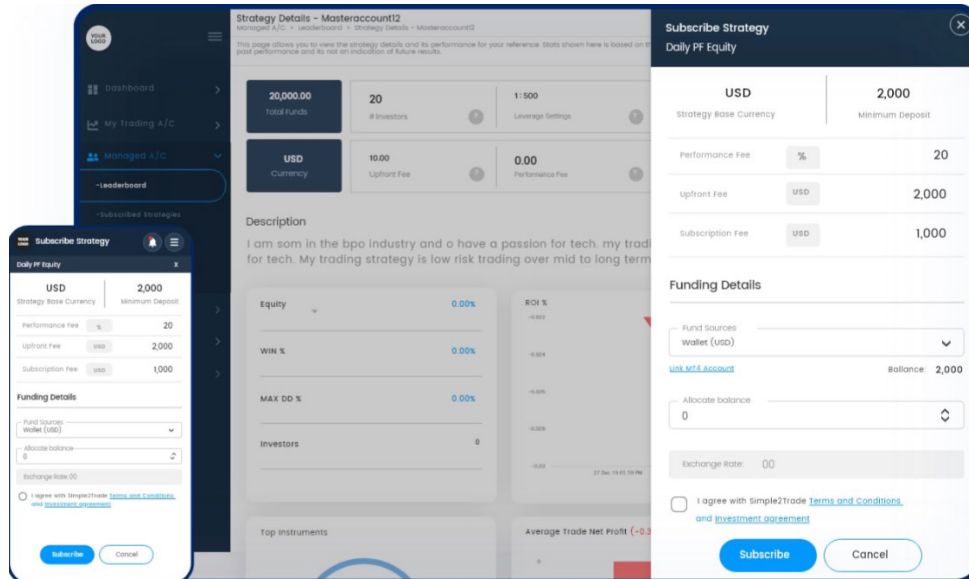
YOUR LOGO

Dashboard

My Trading A/C

Managed A/C

-Leaderboard

-Subscribed Strategies

Strategy Details - Masteraccount12

Managed A/C > Leaderboard > Strategy Details - Masteraccount12

This page allows you to view the strategy details and its performance for your reference. Stats shown here is based on the past performance and its not an indication of future results.

20,000.00
Total Funds

20
# Investors

1:500
Leverage Settings

USD
Currency

10.00
Upfront Fee

0.00
Performance Fee

Description

I am som in the bpo industry and o have a passion for tech. my tradi for tech. My trading strategy is low risk trading over mid to long term

Equity 0.00%

WIN % 0.00%

MAX DD % 0.00%

Investors 0

ROI %

Top Instruments

Average Trade Net Profit (-0.3

Subscribe Strategy

Daily PF Equity

USD
Strategy Base Currency

2,000
Minimum Deposit

Performance Fee % 20

Upfront Fee USD 2,000

Subscription Fee USD 1,000

Funding Details

Fund Sources
Wallet (USD)

Link MT4 Account

Balance: 2,000

Allocate balance
0

Exchange Rate: 00

I agree with Simple2Trade Terms and Conditions and Investment agreement

Subscribe

Cancel

Subscribe Strategy

Daily PF Equity x

USD
Strategy Base Currency

2,000
Minimum Deposit

Performance Fee % 20

Upfront Fee USD 2,000

Subscription Fee USD 1,000

Funding Details

Fund Sources
Wallet (USD)

Allocate balance
0

Exchange Rate 00

I agree with Simple2Trade Terms and Conditions and Investment agreement

Subscribe

Cancel